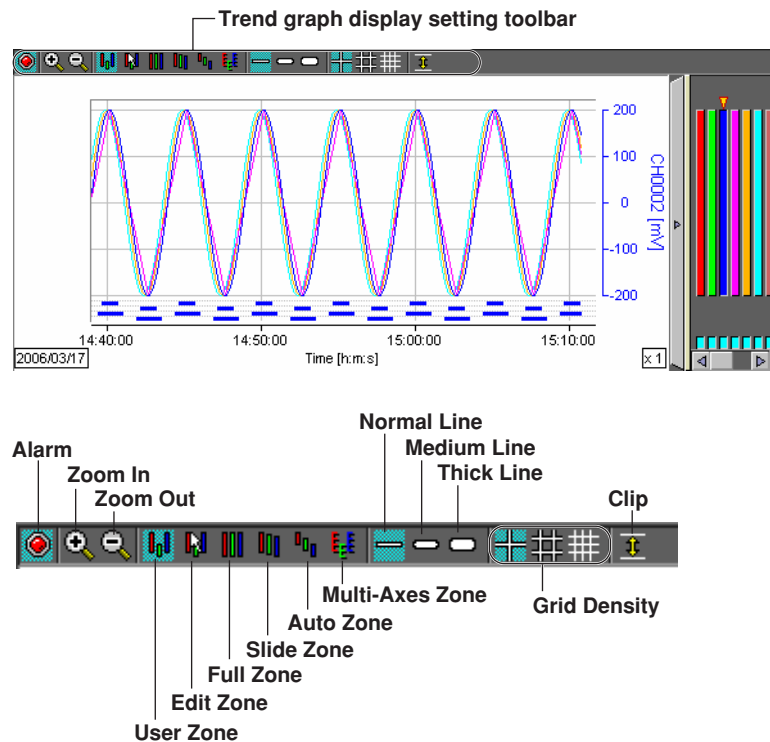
Trend graph display setting toolbar

200
100
0
-100
-200
CH0002 [mV]
14:40:00
14:50:00
15:00:00
15:10:00
2006/03/17
Time [h:m:s]
x 1

Normal Line
Medium Line
Thick Line
Alarm
Zoom In
Zoom Out
Clip
Multi-Axes Zone
Grid Density
Auto Zone
Slide Zone
Full Zone
Edit Zone
User Zone